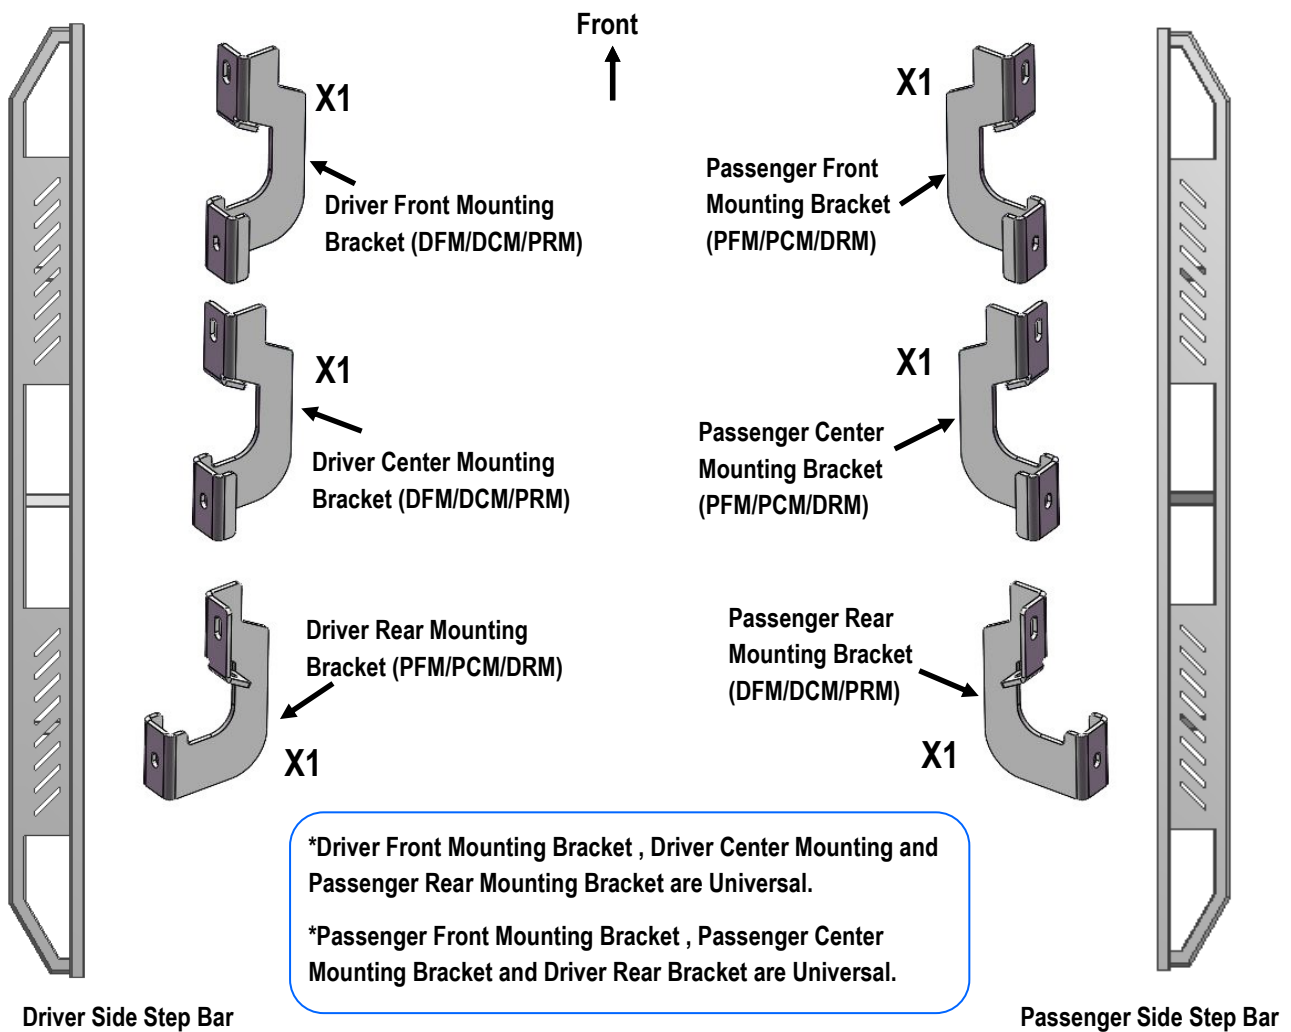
Front

X1

Driver Front Mounting Bracket (DFM/DCM/PRM)

X1

Passenger Front Mounting Bracket (PFM/PCM/DRM)

X1

Driver Center Mounting Bracket (DFM/DCM/PRM)

X1

Passenger Center Mounting Bracket (PFM/PCM/DRM)

Driver Rear Mounting Bracket (PFM/PCM/DRM)

X1

Passenger Rear Mounting Bracket (DFM/DCM/PRM)

X1

*Driver Front Mounting Bracket , Driver Center Mounting and Passenger Rear Mounting Bracket are Universal.

*Passenger Front Mounting Bracket , Passenger Center Mounting Bracket and Driver Rear Bracket are Universal.

Driver Side Step Bar

Passenger Side Step Bar